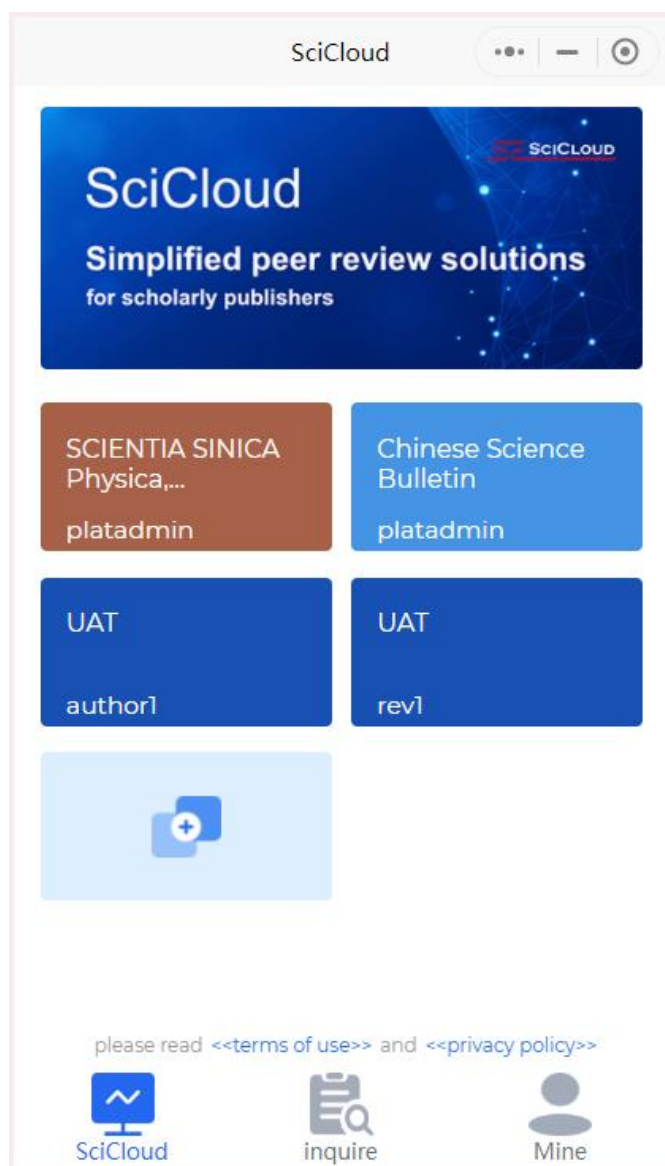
SciCloud

SciCloud

SciCloud

Simplified peer review solutions
for scholarly publishers

SCIENTIA SINICA Physica,...
platadmin

Chinese Science Bulletin
platadmin

UAT
author1

UAT
rev1

please read <<terms of use>> and <<privacy policy>>

SciCloud
inquire
Mine